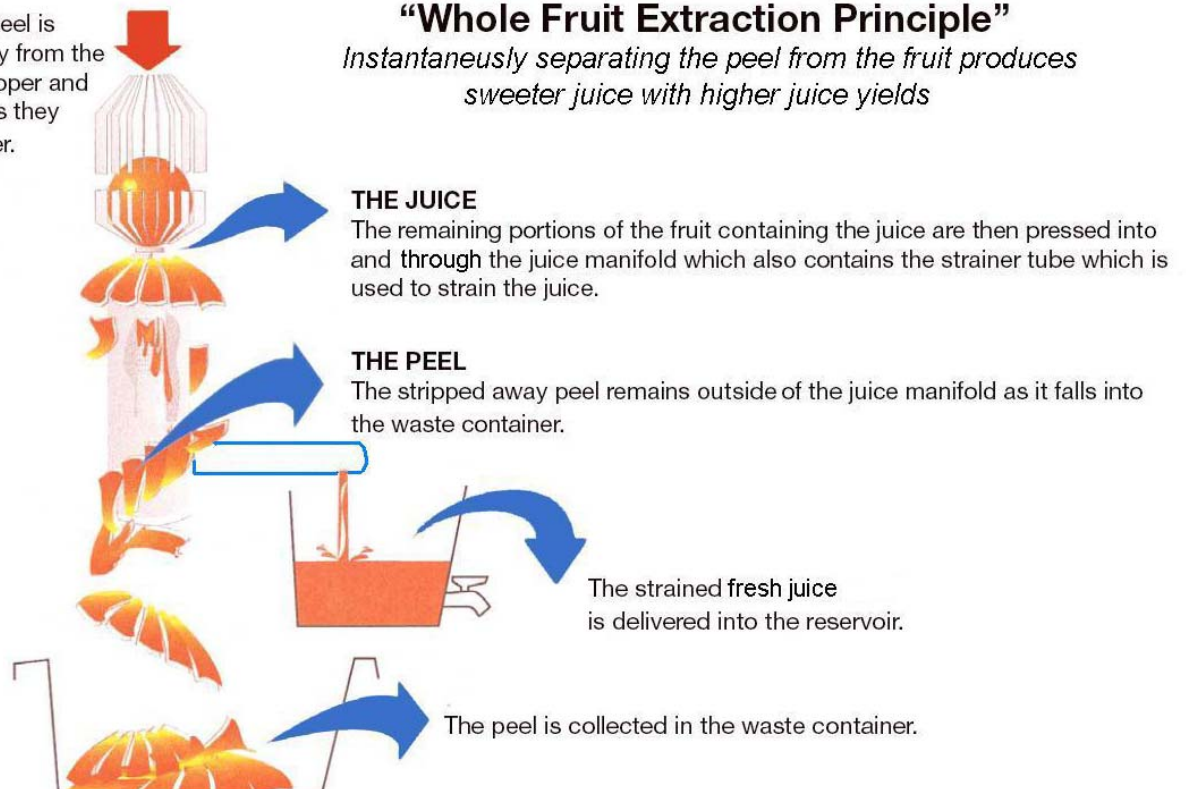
eel is
y from the
pper and
s they
er.

“Whole Fruit Extraction Principle”

Instantaneusly separating the peel from the fruit produces sweeter juice with higher juice yields

THE JUICE
The remaining portions of the fruit containing the juice are then pressed into and through the juice manifold which also contains the strainer tube which is used to strain the juice.

THE PEEL
The stripped away peel remains outside of the juice manifold as it falls into the waste container.

The strained fresh juice is delivered into the reservoir.

The peel is collected in the waste container.